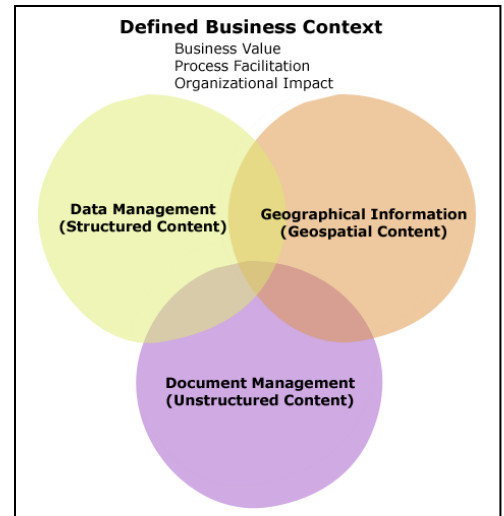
Defined Business Context
Business Value
Process Facilitation
Organizational Impact

Data Management
(Structured Content)

Geographical Information
(Geospatial Content)

Document Management
(Unstructured Content)